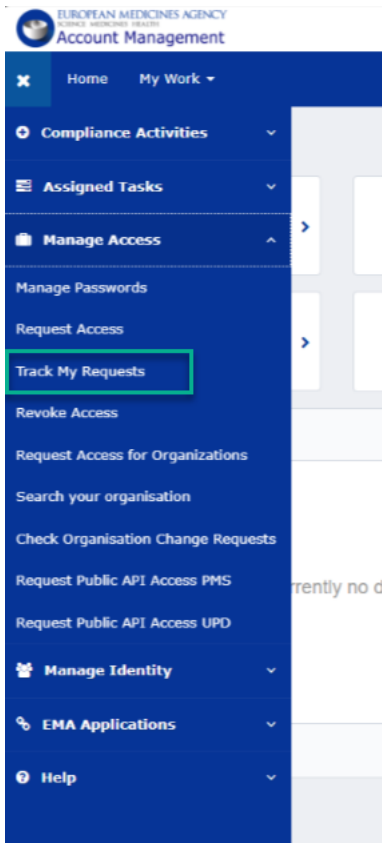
EUROPEAN MEDICINES AGENCY
SCIENCE MEDICINES HEALTH
Account Management

Home
My Work

Compliance Activities
Assigned Tasks
Manage Access
Manage Passwords
Request Access
Track My Requests
Revoke Access
Request Access for Organizations
Search your organisation
Check Organisation Change Requests
Request Public API Access PMS
Request Public API Access UPD
Manage Identity
EMA Applications
Help

rrently no d